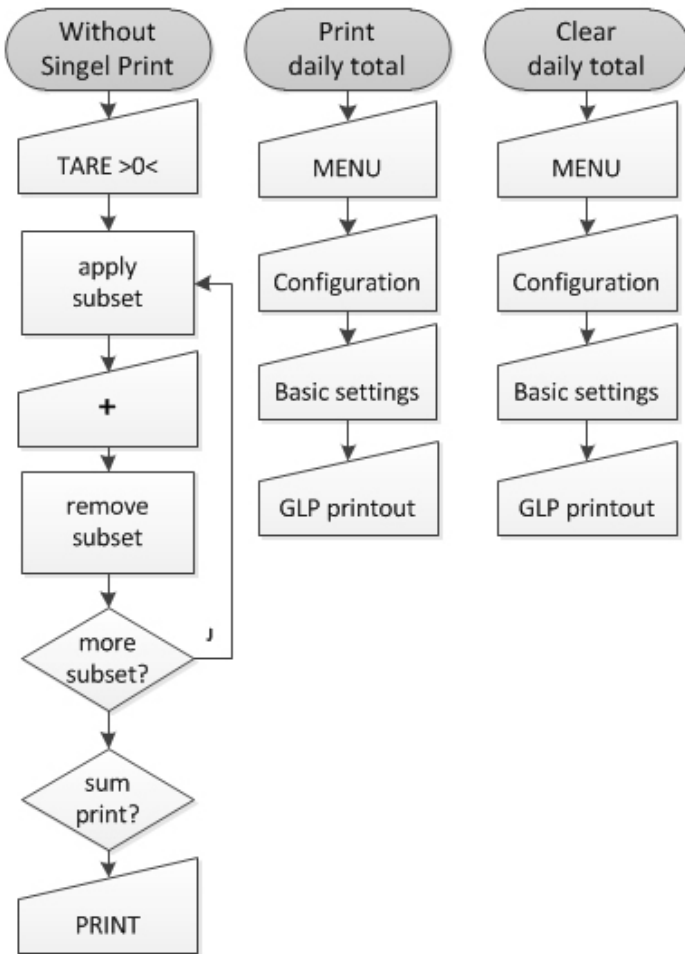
Without Singel Print

TARE >0<

apply subset

+

remove subset

more subset?

J

sum print?

PRINT

Print daily total

MENU

Configuration

Basic settings

GLP printout

Clear daily total

MENU

Configuration

Basic settings

GLP printout